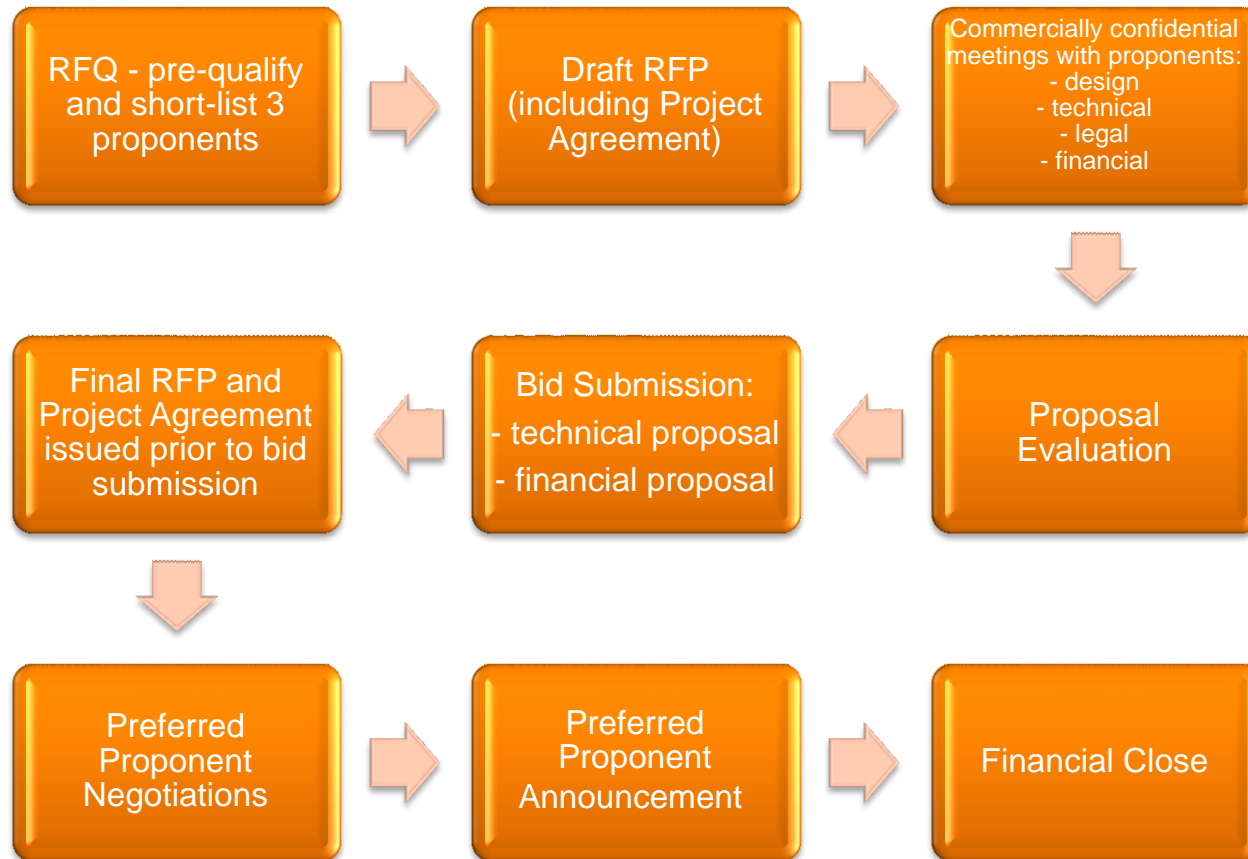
RFQ - pre-qualify and short-list 3 proponents

Draft RFP (including Project Agreement)

Commercially confidential meetings with proponents:
- design
- technical
- legal
- financial

Proposal Evaluation

Bid Submission:
- technical proposal
- financial proposal

Final RFP and Project Agreement issued prior to bid submission

Preferred Proponent Negotiations

Preferred Proponent Announcement

Financial Close